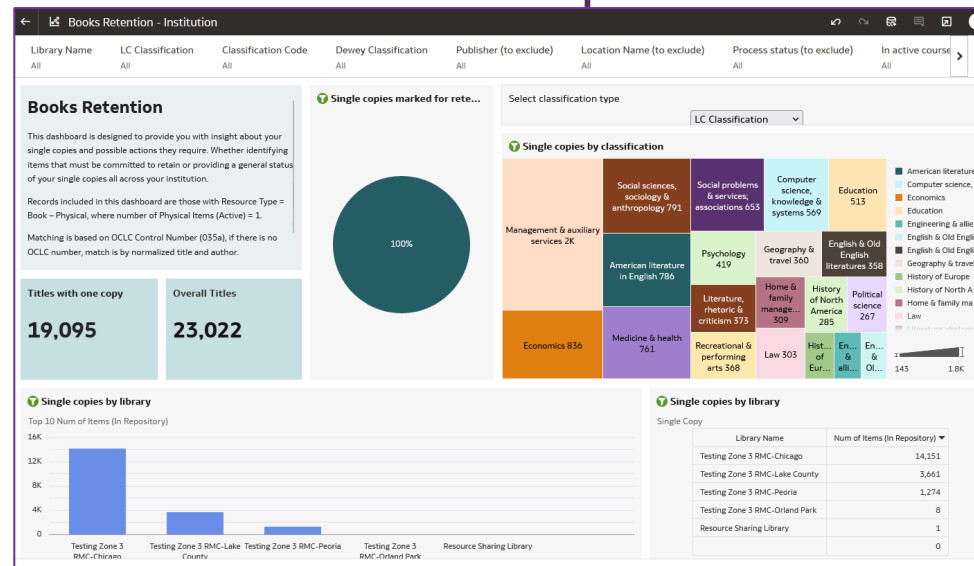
Books Retention - Institution

Library Name
All

LC Classification
All

Classification Code
All

Dewey Classification
All

Publisher (to exclude)
All

Location Name (to exclude)
All

Process status (to exclude)
All

In active course
All

Books Retention

This dashboard is designed to provide you with insight about your single copies and possible actions they require. Whether identifying items that must be committed to retain or providing a general status of your single copies all across your institution.

Records included in this dashboard are those with Resource Type = Book – Physical, where number of Physical Items (Active) = 1.

Matching is based on OCLC Control Number (035a), if there is no OCLC number, match is by normalized title and author.

Titles with one copy
19,095

Overall Titles
23,022

Single copies marked for rete...

100%

Select classification type

LC Classification

Single copies by classification

Management & auxiliary services 2K

Economics 836

Social sciences, sociology & anthropology 791

American literature in English 786

Medicine & health 761

Social problems & services; associations 653

Psychology 419

Literature, rhetoric & criticism 373

Recreational & performing arts 368

Computer science, knowledge & systems 569

Geography & travel 360

Home & family manage... 309

Law 303

Education 513

English & Old English literatures 358

History of North America 285

Political science 267

Hist... of Eur...

En... & alli...

En... & Ol...

American literature
Computer science,
Economics
Education
Engineering & allie
English & Old Engli
English & Old Engli
Geography & trave
History of Europe
History of North A
Home & family ma
Law

143
1.8K

Single copies by library

Top 10 Num of Items (In Repository)

16K
12K
8K
4K
0

Testing Zone 3 RMC-Chicago
Testing Zone 3 RMC-Lake County
Testing Zone 3 RMC-Peoria
Testing Zone 3 RMC-Orland Park
Resource Sharing Library

Single copies by library

Single Copy

| Library Name | Num of Items (In Repository) |
|---|---|
| Testing Zone 3 RMC-Chicago | 14,151 |
| Testing Zone 3 RMC-Lake County | 3,661 |
| Testing Zone 3 RMC-Peoria | 1,274 |
| Testing Zone 3 RMC-Orland Park | 8 |
| Resource Sharing Library | 1 |
| | 0 |